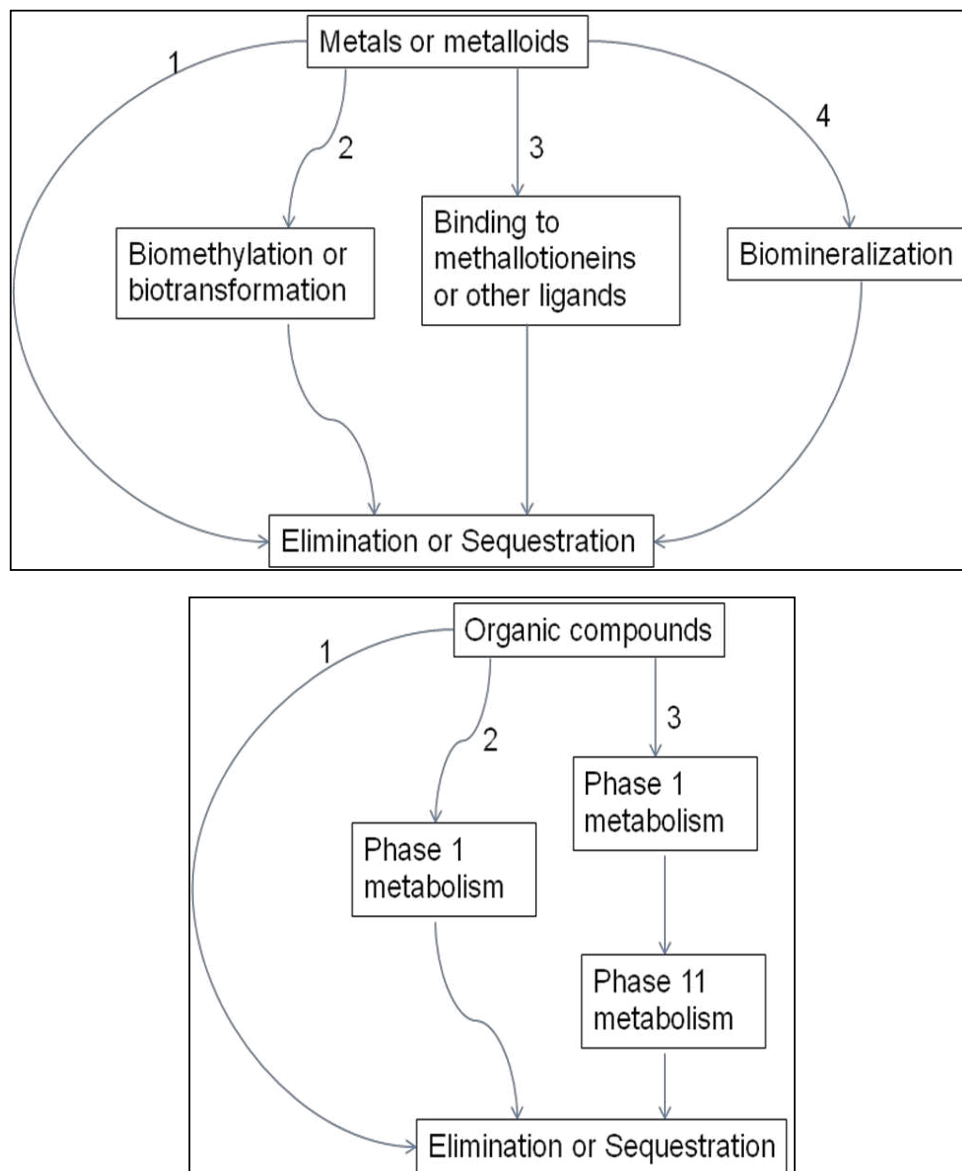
Metals or metalloids

1

2

3

4

Biomethylation or biotransformation

Binding to methallotioneins or other ligands

Biomineralization

Elimination or Sequestration

Organic compounds

1

2

3

Phase 1 metabolism

Phase 1 metabolism

Phase 11 metabolism

Elimination or Sequestration